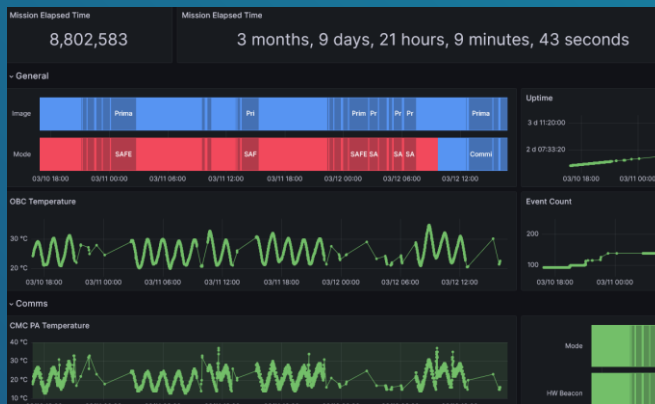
Mission Elapsed Time

8,802,583

Mission Elapsed Time

3 months, 9 days, 21 hours, 9 minutes, 43 seconds

General

Image

Prima

Pri

Prim Pr

Pr Pr

Prima

Mode

SAFE

SAF

SAFE SA

SA SA

Commi

03/10 18:00 03/11 00:00 03/11 06:00 03/11 12:00 03/11 18:00 03/12 00:00 03/12 06:00 03/12 12:00

Uptime

3 d 11:20:00

2 d 07:33:20

03/10 18:00

OBC Temperature

30 °C

20 °C

03/10 18:00 03/11 00:00 03/11 06:00 03/11 12:00 03/11 18:00 03/12 00:00 03/12 06:00 03/12 12:00

Event Count

200

100

03/10 18:00

Comms

CMC PA Temperature

40 °C

30 °C

20 °C

10 °C

Mode

HW Beacon